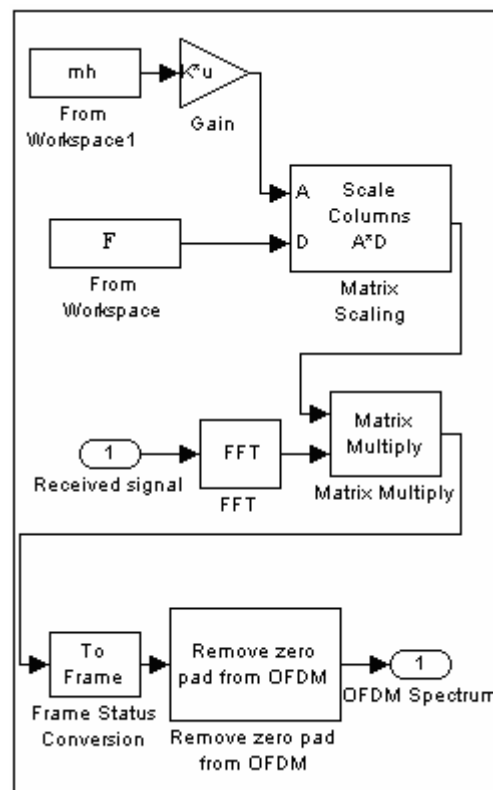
mh

K*u

From Workspace1

Gain

A

D

Scale Columns A*D

F

From Workspace

Matrix Scaling

1

Received signal

FFT

FFT

Matrix Multiply

Matrix Multiply

To Frame

Frame Status Conversion

Remove zero pad from OFDM

Remove zero pad from OFDM

1

OFDM Spectrum